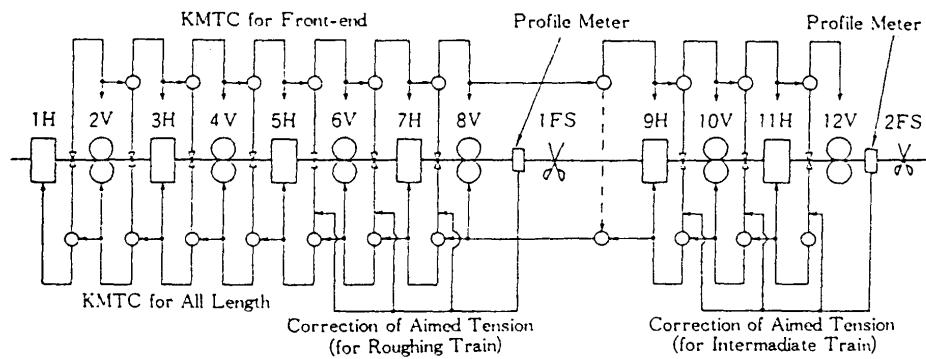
KMTC for Front-end

Profile Meter

Profile Meter

1H 2V 3H 4V 5H 6V 7H 8V 1FS 9H 10V 11H 12V 2FS

KMTC for All Length

Correction of Aimed Tension (for Roughing Train)

Correction of Aimed Tension (for Intermadiate Train)